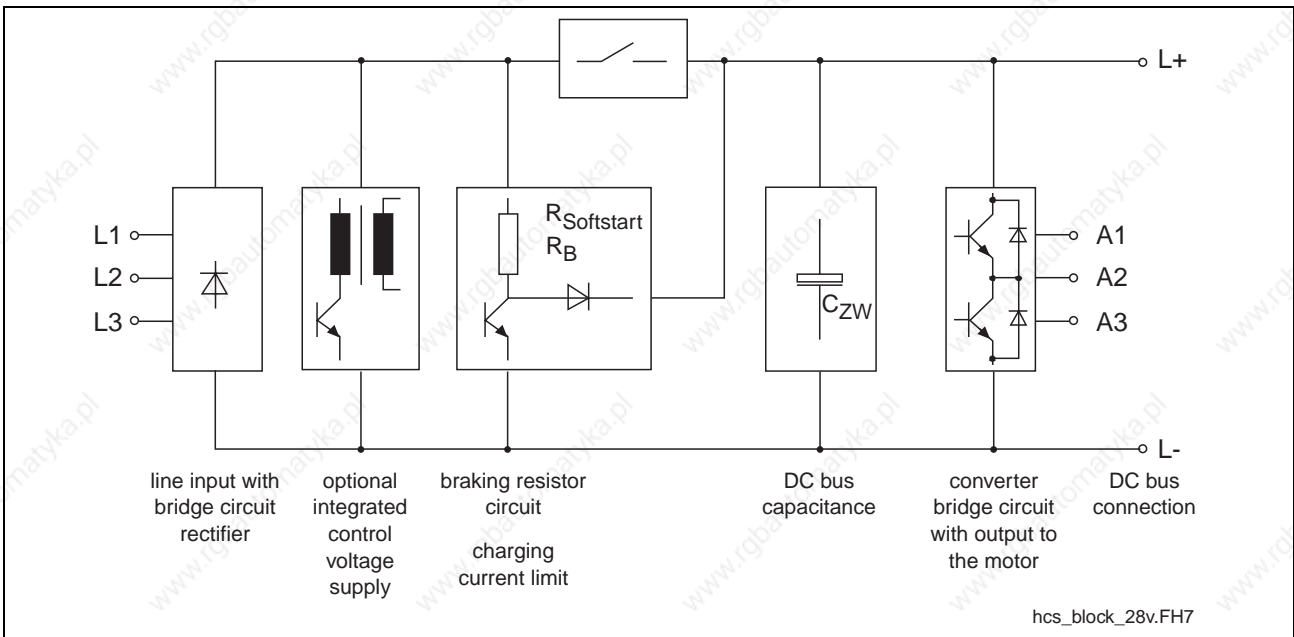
L+

L1
L2
L3

$R_{Softstart}$
$R_B$

$C_{ZW}$

A1
A2
A3

L-

line input with bridge circuit rectifier

optional integrated control voltage supply

braking resistor circuit

charging current limit

DC bus capacitance

converter bridge circuit with output to the motor

DC bus connection

hcs_block_28v.FH7